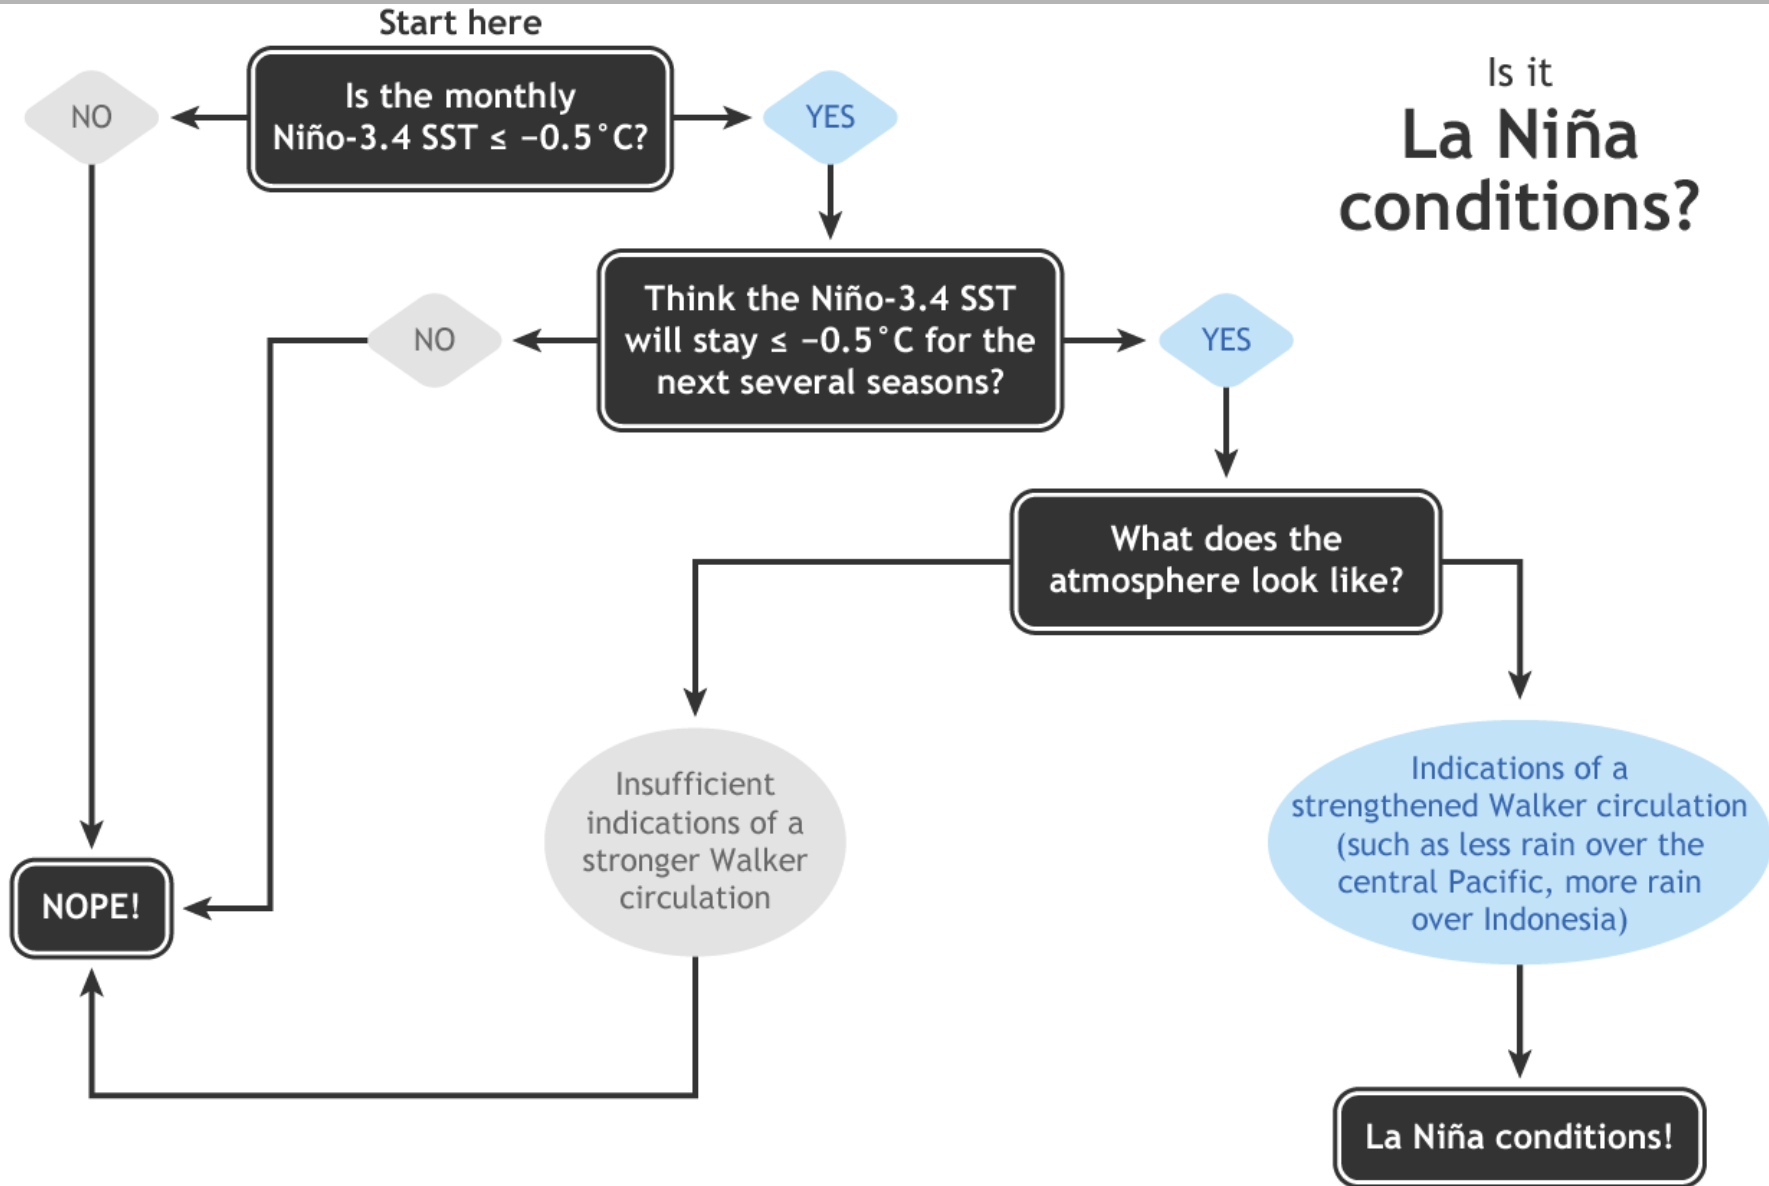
Is it
La Niña conditions?

Start here

Is the monthly Niño-3.4 SST $\leq -0.5^\circ$C?

NO

YES

Think the Niño-3.4 SST will stay $\leq -0.5^\circ$C for the next several seasons?

NO

YES

What does the atmosphere look like?

Insufficient indications of a stronger Walker circulation

Indications of a strengthened Walker circulation (such as less rain over the central Pacific, more rain over Indonesia)

NOPE!

La Niña conditions!